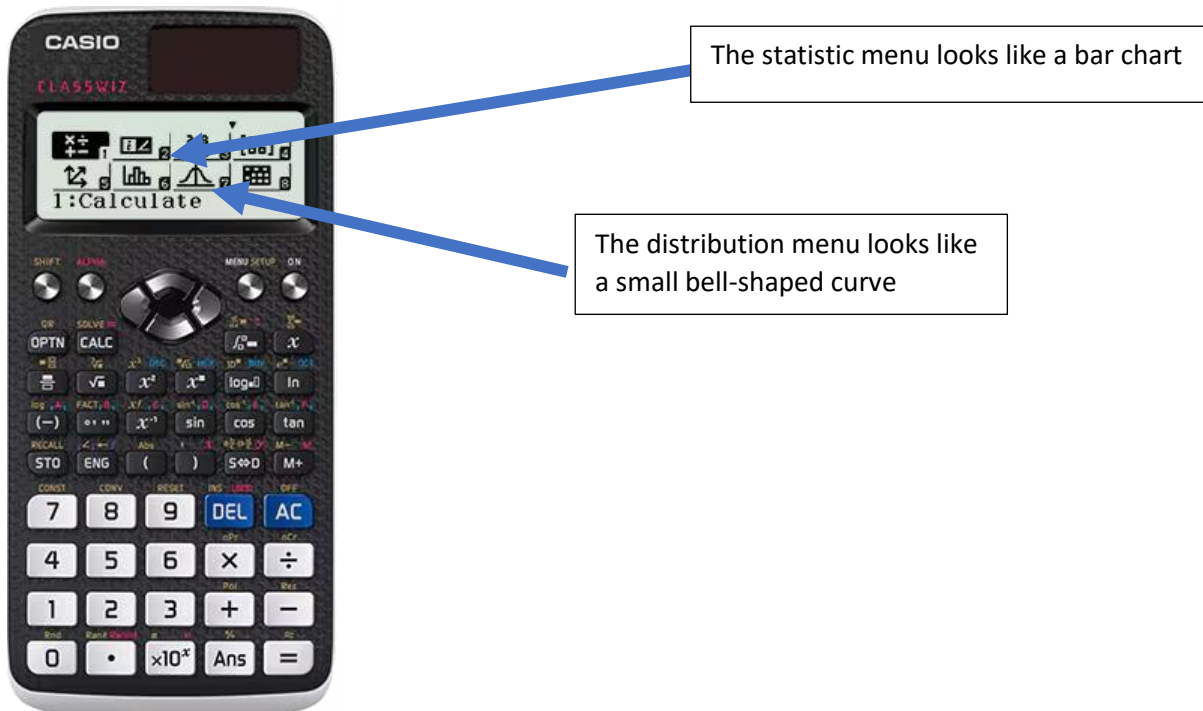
CASIO

CLASSWIZ

1:Calculate

The statistic menu looks like a bar chart

The distribution menu looks like a small bell-shaped curve

SHIFT ALPHA MENU SETUP ON

OPTN CALC $x$

$\sqrt{\blacksquare}$ $x^2$ $x^\blacksquare$ log ln

(−) $x^{-1}$ sin cos tan

STO ENG ( ) S⇔D M+

7 8 9 DEL AC

4 5 6 × ÷

1 2 3 + −

0 • $\times10^x$ Ans =